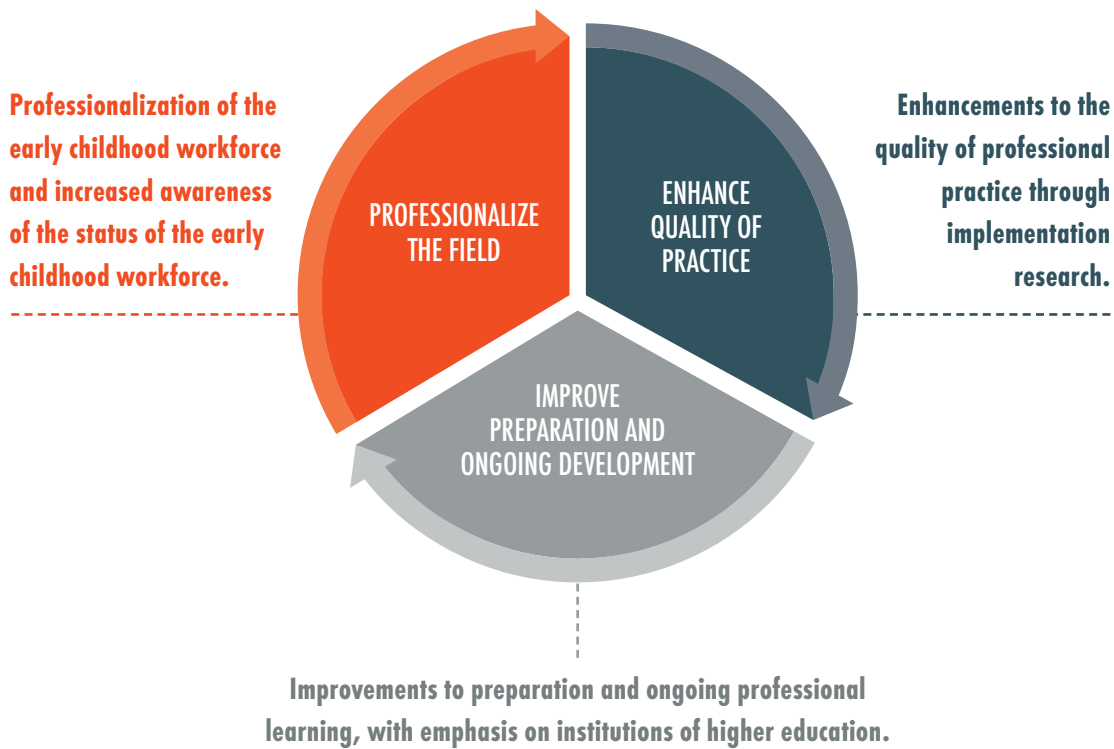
Professionalization of the early childhood workforce and increased awareness of the status of the early childhood workforce.

PROFESSIONALIZE THE FIELD

ENHANCE QUALITY OF PRACTICE

Enhancements to the quality of professional practice through implementation research.

IMPROVE PREPARATION AND ONGOING DEVELOPMENT

Improvements to preparation and ongoing professional learning, with emphasis on institutions of higher education.